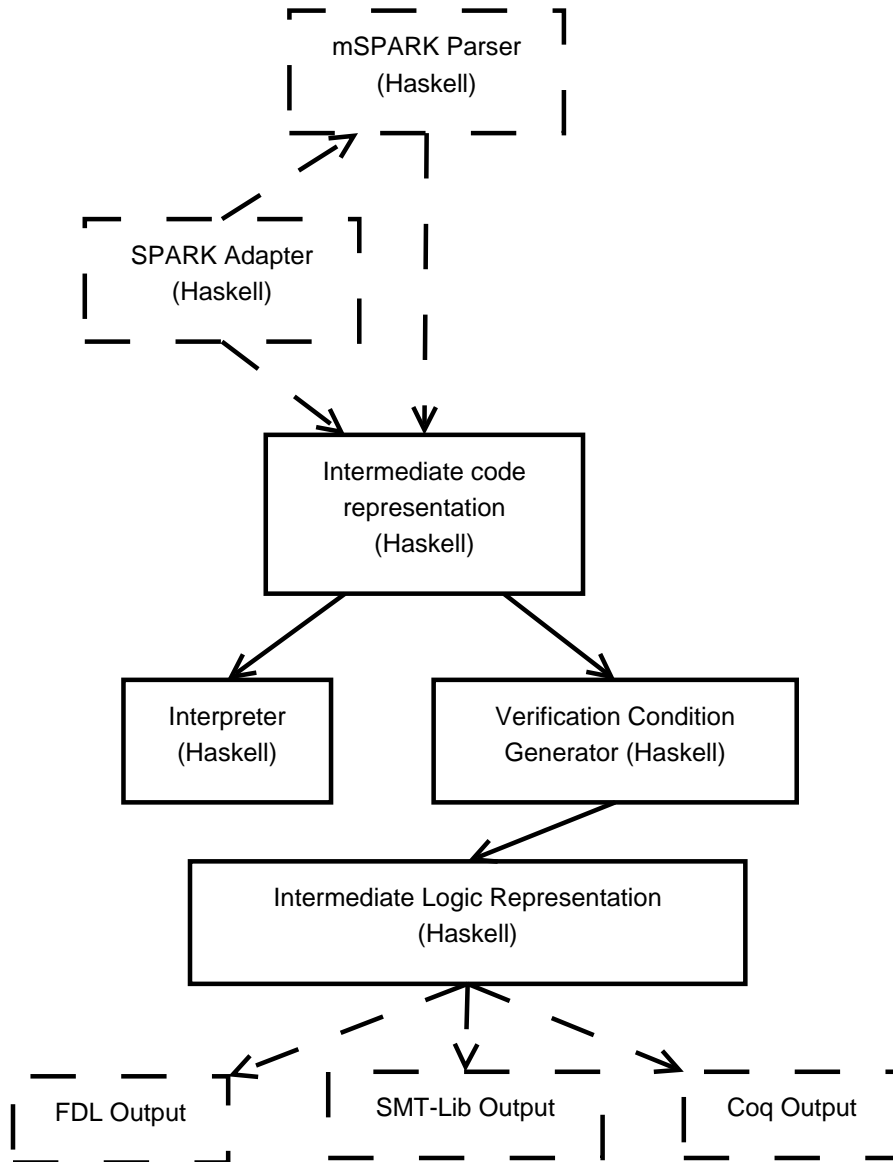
mSPARK Parser
(Haskell)

SPARK Adapter
(Haskell)

Intermediate code representation
(Haskell)

Interpreter
(Haskell)

Verification Condition Generator (Haskell)

Intermediate Logic Representation
(Haskell)

FDL Output

SMT-Lib Output

Coq Output